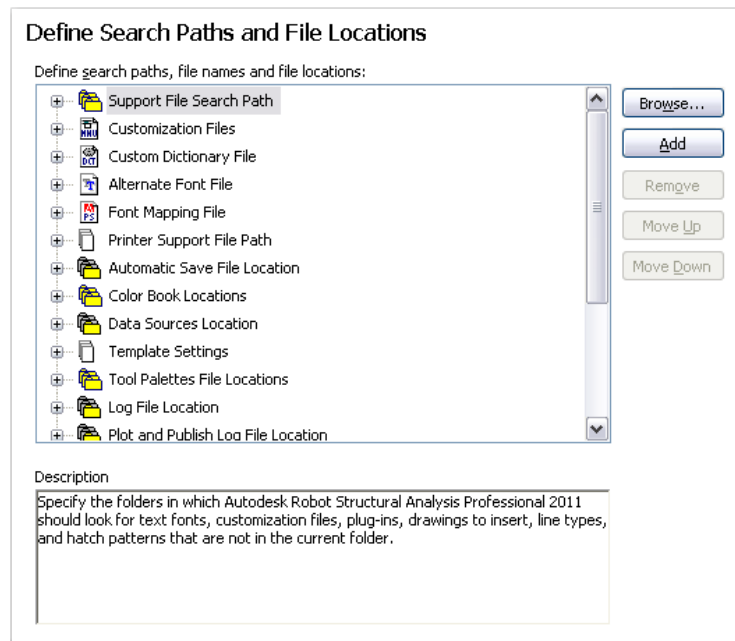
Define Search Paths and File Locations

Define search paths, file names and file locations:

Support File Search Path
Customization Files
Custom Dictionary File
Alternate Font File
Font Mapping File
Printer Support File Path
Automatic Save File Location
Color Book Locations
Data Sources Location
Template Settings
Tool Palettes File Locations
Log File Location
Plot and Publish Log File Location

Browse...
Add
Remove
Move Up
Move Down

Description

Specify the folders in which Autodesk Robot Structural Analysis Professional 2011 should look for text fonts, customization files, plug-ins, drawings to insert, line types, and hatch patterns that are not in the current folder.